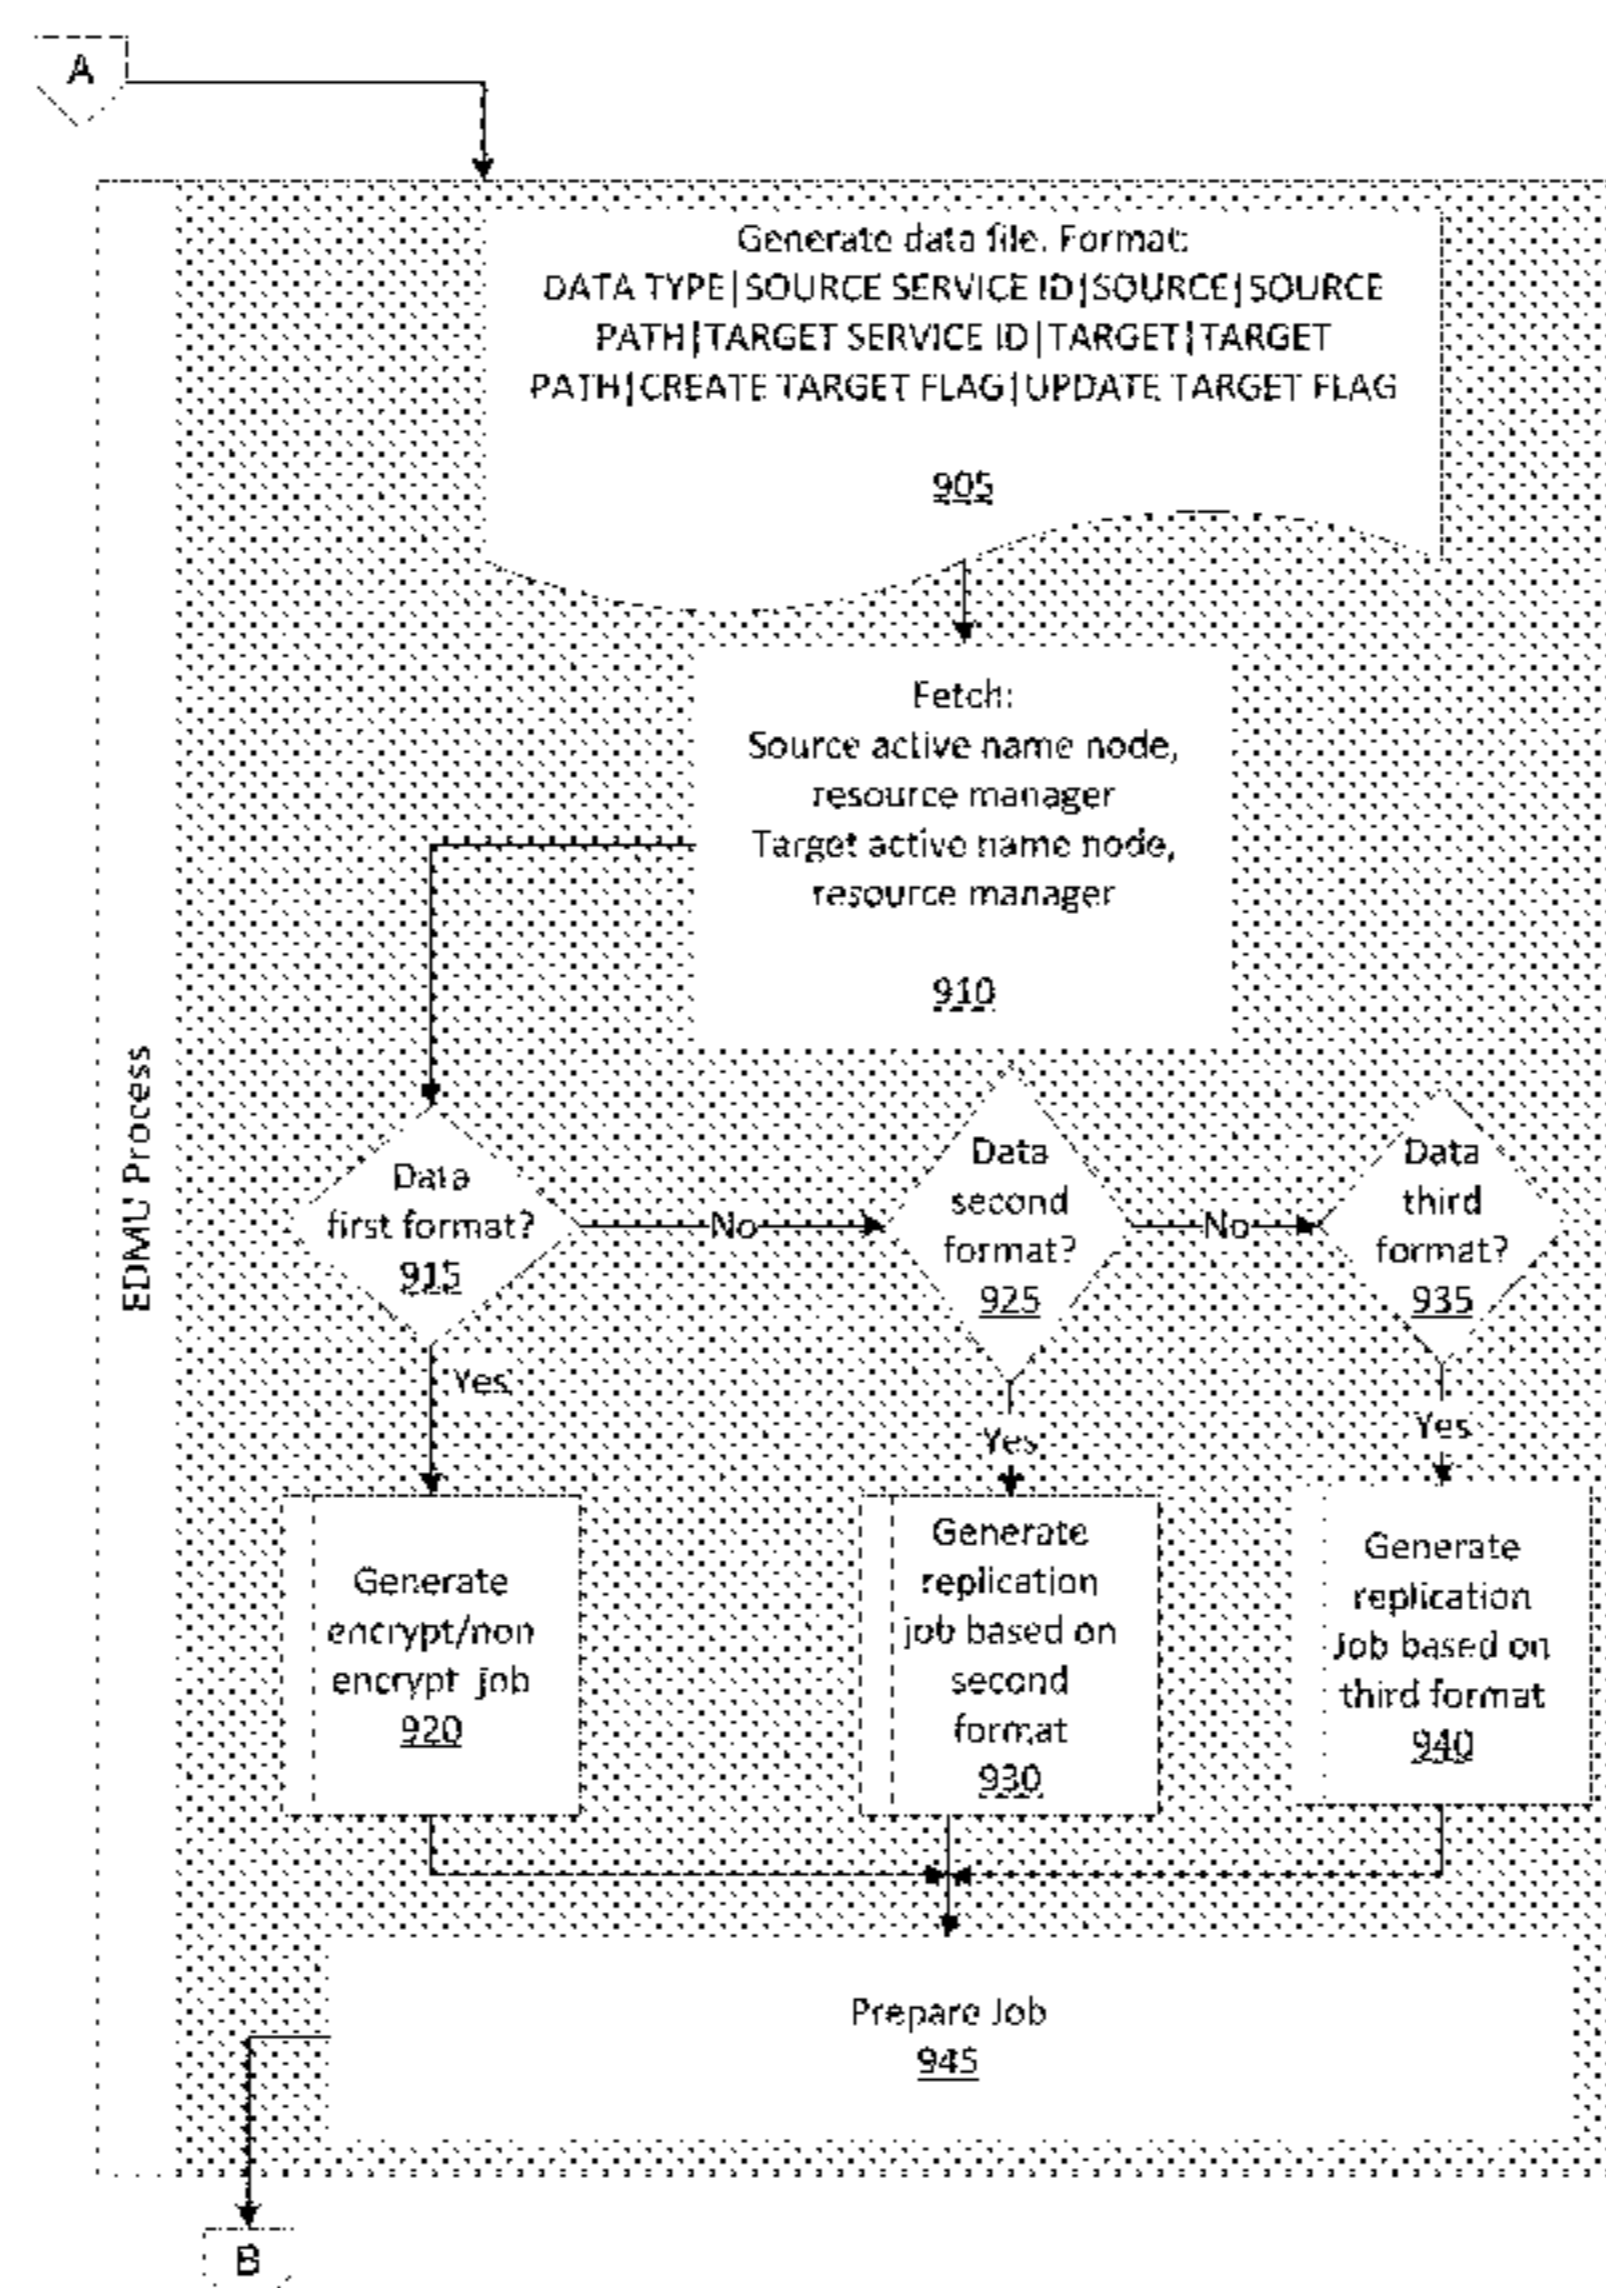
A

EDMU Process

Generate data file. Format:
DATA TYPE|SOURCE SERVICE ID|SOURCE|SOURCE PATH|TARGET SERVICE ID|TARGET|TARGET PATH|CREATE TARGET FLAG|UPDATE TARGET FLAG

905

Fetch:
Source active name node, resource manager
Target active name node, resource manager

910

Data first format?
915

No

Data second format?
925

No

Data third format?
935

Yes

Yes

Yes

Generate encrypt/non encrypt job
920

Generate replication job based on second format
930

Generate replication Job based on third format
940

Prepare Job
945

B